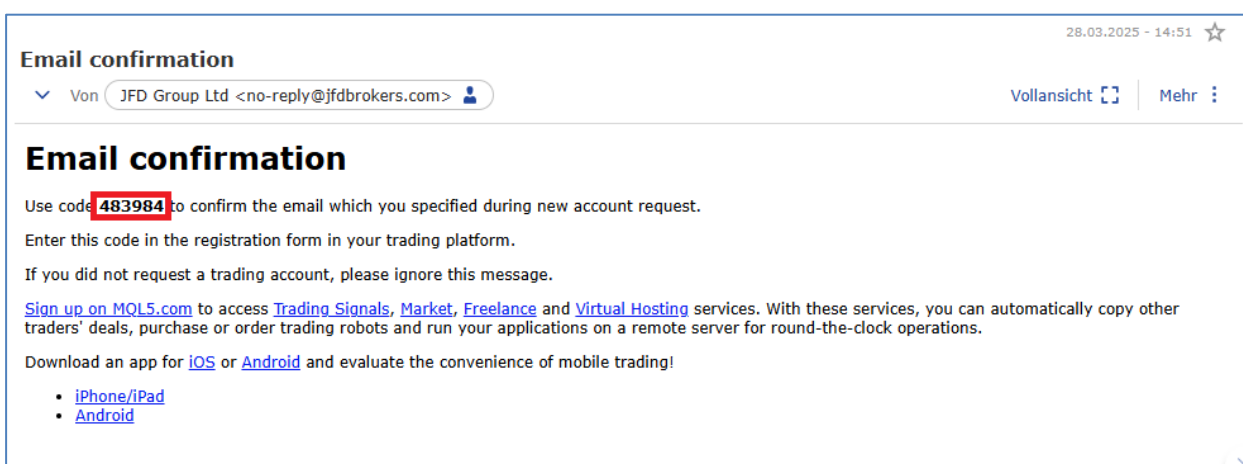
28.03.2025 - 14:51

Email confirmation

Von JFD Group Ltd <no-reply@jfdbrokers.com>

Vollansicht

Mehr

Email confirmation

Use code 483984 to confirm the email which you specified during new account request.

Enter this code in the registration form in your trading platform.

If you did not request a trading account, please ignore this message.

Sign up on MQL5.com to access Trading Signals, Market, Freelance and Virtual Hosting services. With these services, you can automatically copy other traders' deals, purchase or order trading robots and run your applications on a remote server for round-the-clock operations.

Download an app for iOS or Android and evaluate the convenience of mobile trading!

- iPhone/iPad
- Android